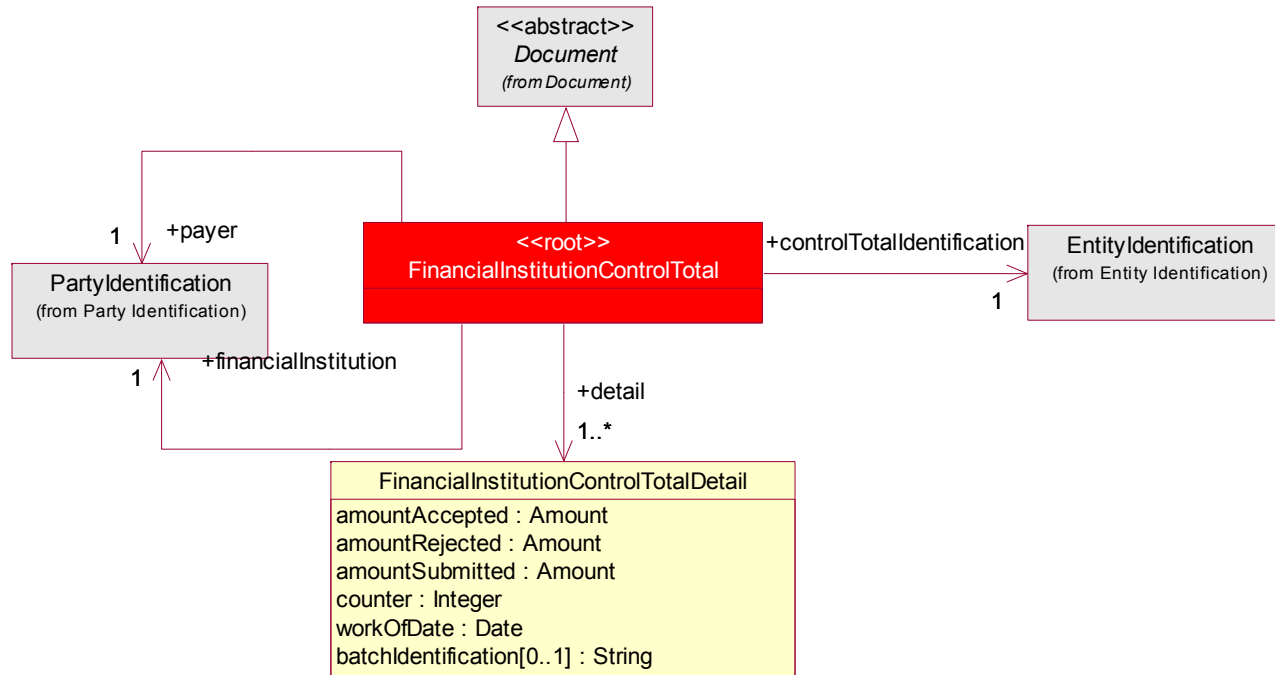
<<abstract>>
*Document*
*(from Document)*

1 +payer

PartyIdentification
(from Party Identification)

+financialInstitution
1

<<root>>
FinancialInstitutionControlTotal

+controlTotalIdentification

EntityIdentification
(from Entity Identification)

1

+detail
1..*

FinancialInstitutionControlTotalDetail
amountAccepted : Amount
amountRejected : Amount
amountSubmitted : Amount
counter : Integer
workOfDate : Date
batchIdentification[0..1] : String